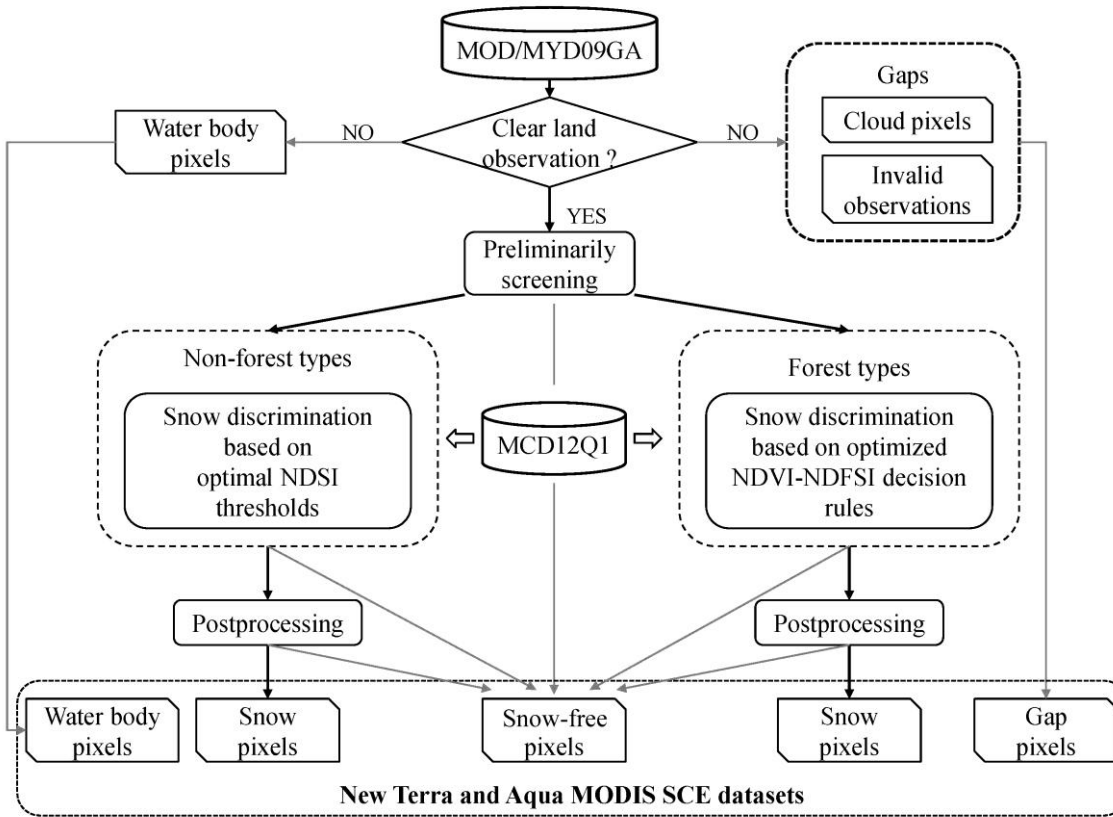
MOD/MYD09GA

Water body pixels

NO

Clear land observation ?

NO

Gaps

Cloud pixels

Invalid observations

YES

Preliminarily screening

Non-forest types

Snow discrimination based on optimal NDSI thresholds

MCD12Q1

Forest types

Snow discrimination based on optimized NDVI-NDFSI decision rules

Postprocessing

Postprocessing

Water body pixels

Snow pixels

Snow-free pixels

Snow pixels

Gap pixels

New Terra and Aqua MODIS SCE datasets